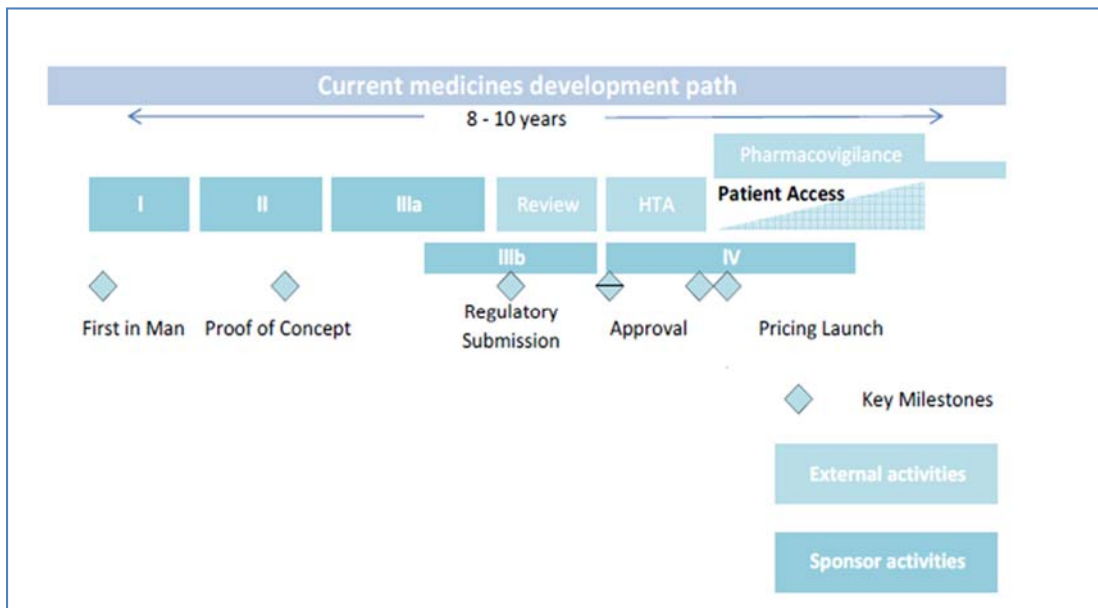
Current medicines development path

8 - 10 years

Pharmacovigilance

I

II

IIIa

Review

HTA

Patient Access

IIIb

IV

First in Man

Proof of Concept

Regulatory Submission

Approval

Pricing Launch

Key Milestones

External activities

Sponsor activities